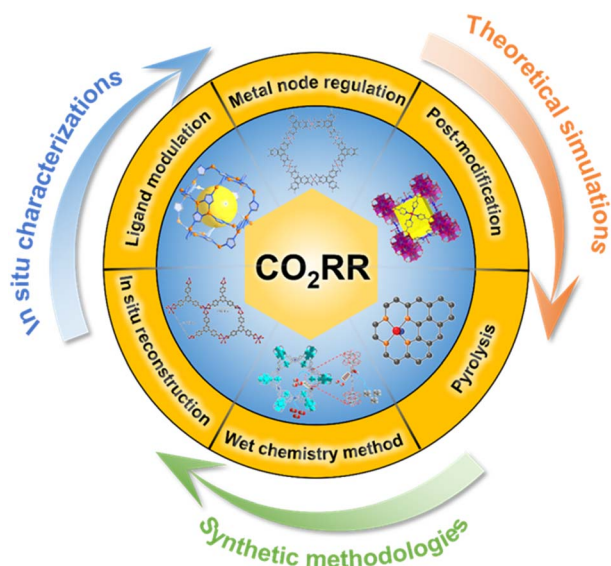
In situ characterizations

Theoretical simulations

Metal node regulation

Ligand modulation

Post-modification

$CO_2RR$

In situ reconstruction

Pyrolysis

Wet chemistry method

Synthetic methodologies